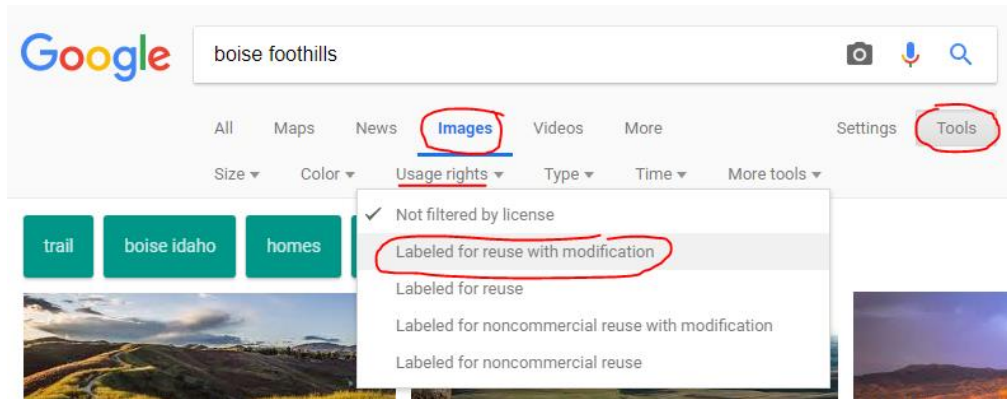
Google

boise foothills

All Maps News Images Videos More Settings Tools

Size ▾ Color ▾ Usage rights ▾ Type ▾ Time ▾ More tools ▾

trail boise idaho homes

✓ Not filtered by license
Labeled for reuse with modification
Labeled for reuse
Labeled for noncommercial reuse with modification
Labeled for noncommercial reuse